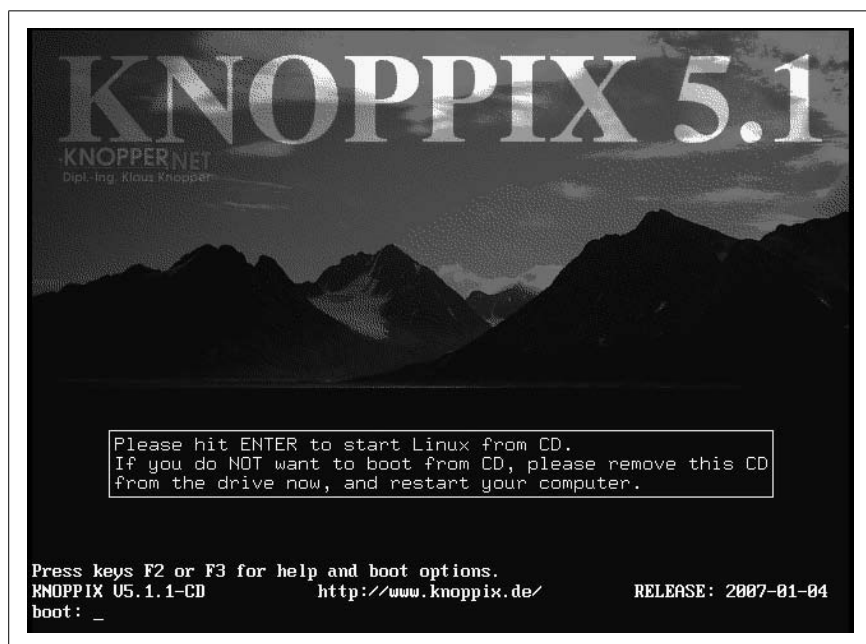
KNOPPIX 5.1

KNOPPER.NET
Dipl.-Ing. Klaus Knopper

Please hit ENTER to start Linux from CD.
If you do NOT want to boot from CD, please remove this CD from the drive now, and restart your computer.

Press keys F2 or F3 for help and boot options.
KNOPPIX V5.1.1-CD http://www.knoppix.de/ RELEASE: 2007-01-04
boot: _